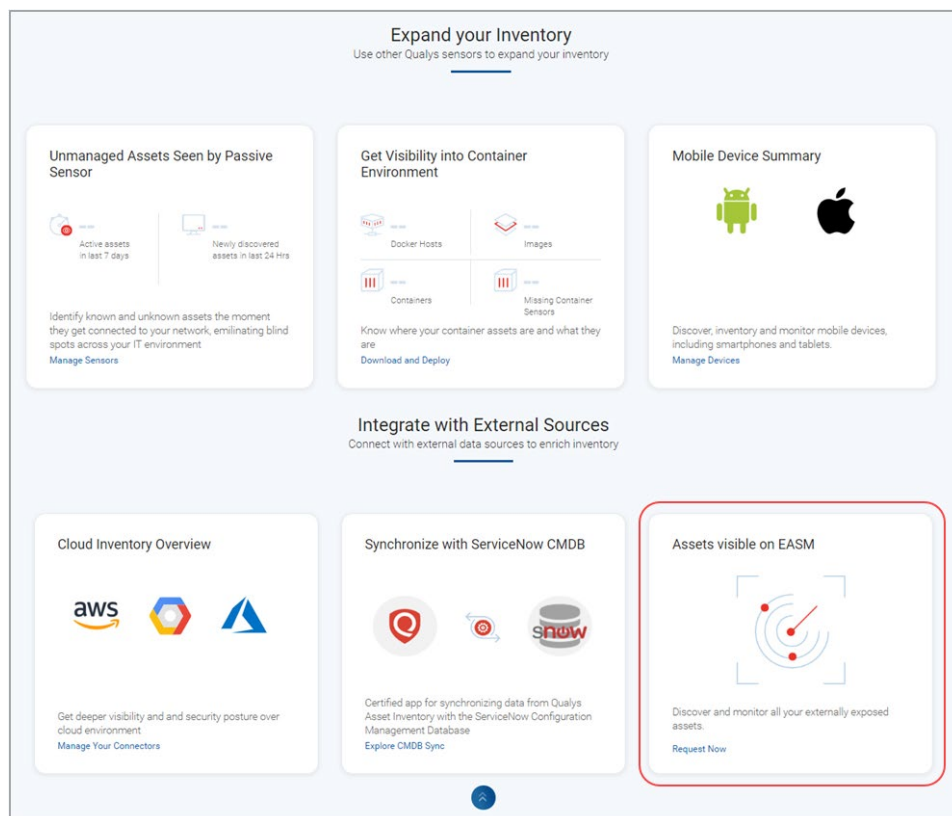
Expand your Inventory
Use other Qualys sensors to expand your inventory

Unmanaged Assets Seen by Passive Sensor

--
Active assets in last 7 days

--
Newly discovered assets in last 24 Hrs

Identify known and unknown assets the moment they get connected to your network, emilinating blind spots across your IT environment
Manage Sensors

Get Visibility into Container Environment

--
Docker Hosts

--
Images

--
Containers

--
Missing Container Sensors

Know where your container assets are and what they are
Download and Deploy

Mobile Device Summary

Discover, inventory and monitor mobile devices, including smartphones and tablets.
Manage Devices

Integrate with External Sources
Connect with external data sources to enrich inventory

Cloud Inventory Overview

aws

Get deeper visibility and and security posture over cloud environment
Manage Your Connectors

Synchronize with ServiceNow CMDB

snow

Certified app for synchronizing data from Qualys Asset Inventory with the ServiceNow Configuration Management Database
Explore CMDB Sync

Assets visible on EASM

Discover and monitor all your externally exposed assets.
Request Now